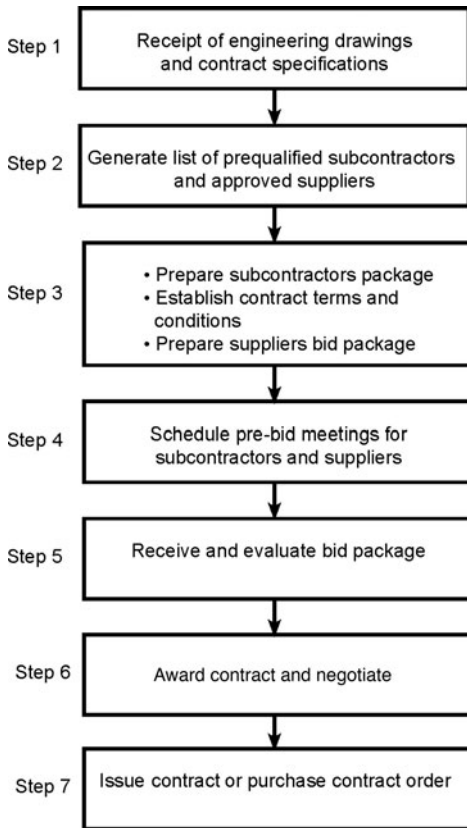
Step 1
Receipt of engineering drawings and contract specifications

Step 2
Generate list of prequalified subcontractors and approved suppliers

Step 3
• Prepare subcontractors package
• Establish contract terms and conditions
• Prepare suppliers bid package

Step 4
Schedule pre-bid meetings for subcontractors and suppliers

Step 5
Receive and evaluate bid package

Step 6
Award contract and negotiate

Step 7
Issue contract or purchase contract order